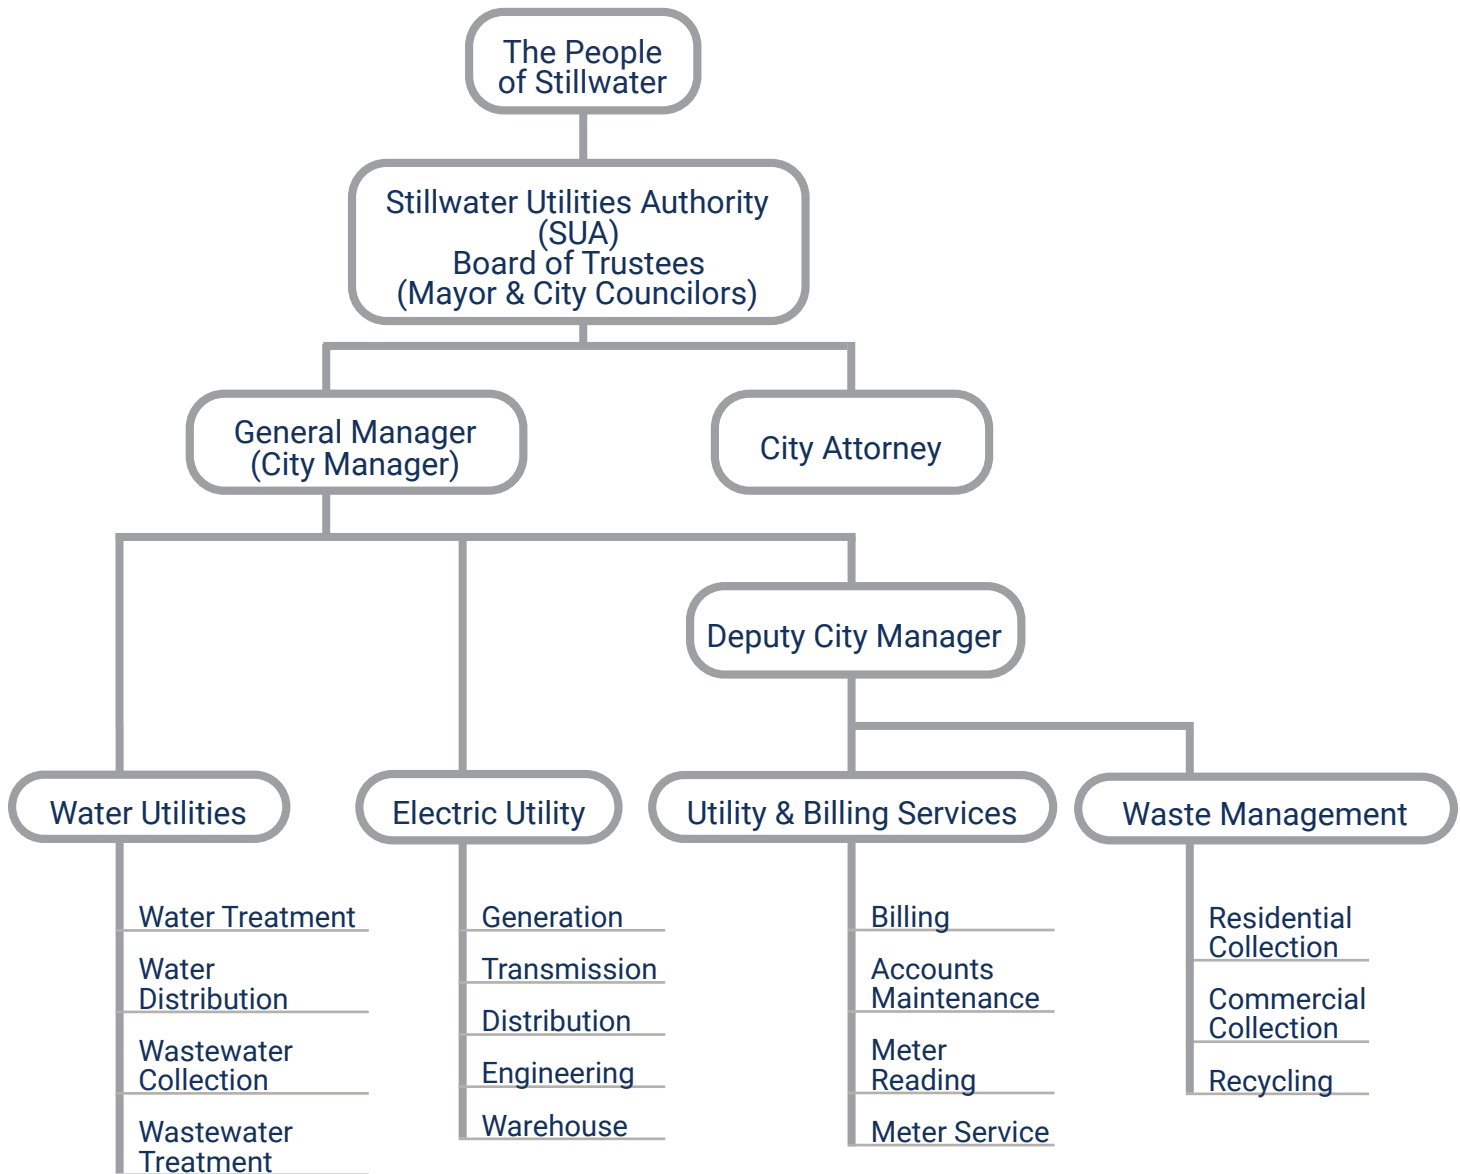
The People of Stillwater

Stillwater Utilities Authority (SUA) Board of Trustees (Mayor & City Councilors)

General Manager (City Manager)

City Attorney

Deputy City Manager

Water Utilities

Water Treatment

Water Distribution

Wastewater Collection

Wastewater Treatment

Electric Utility

Generation

Transmission

Distribution

Engineering

Warehouse

Utility & Billing Services

Billing

Accounts Maintenance

Meter Reading

Meter Service

Waste Management

Residential Collection

Commercial Collection

Recycling